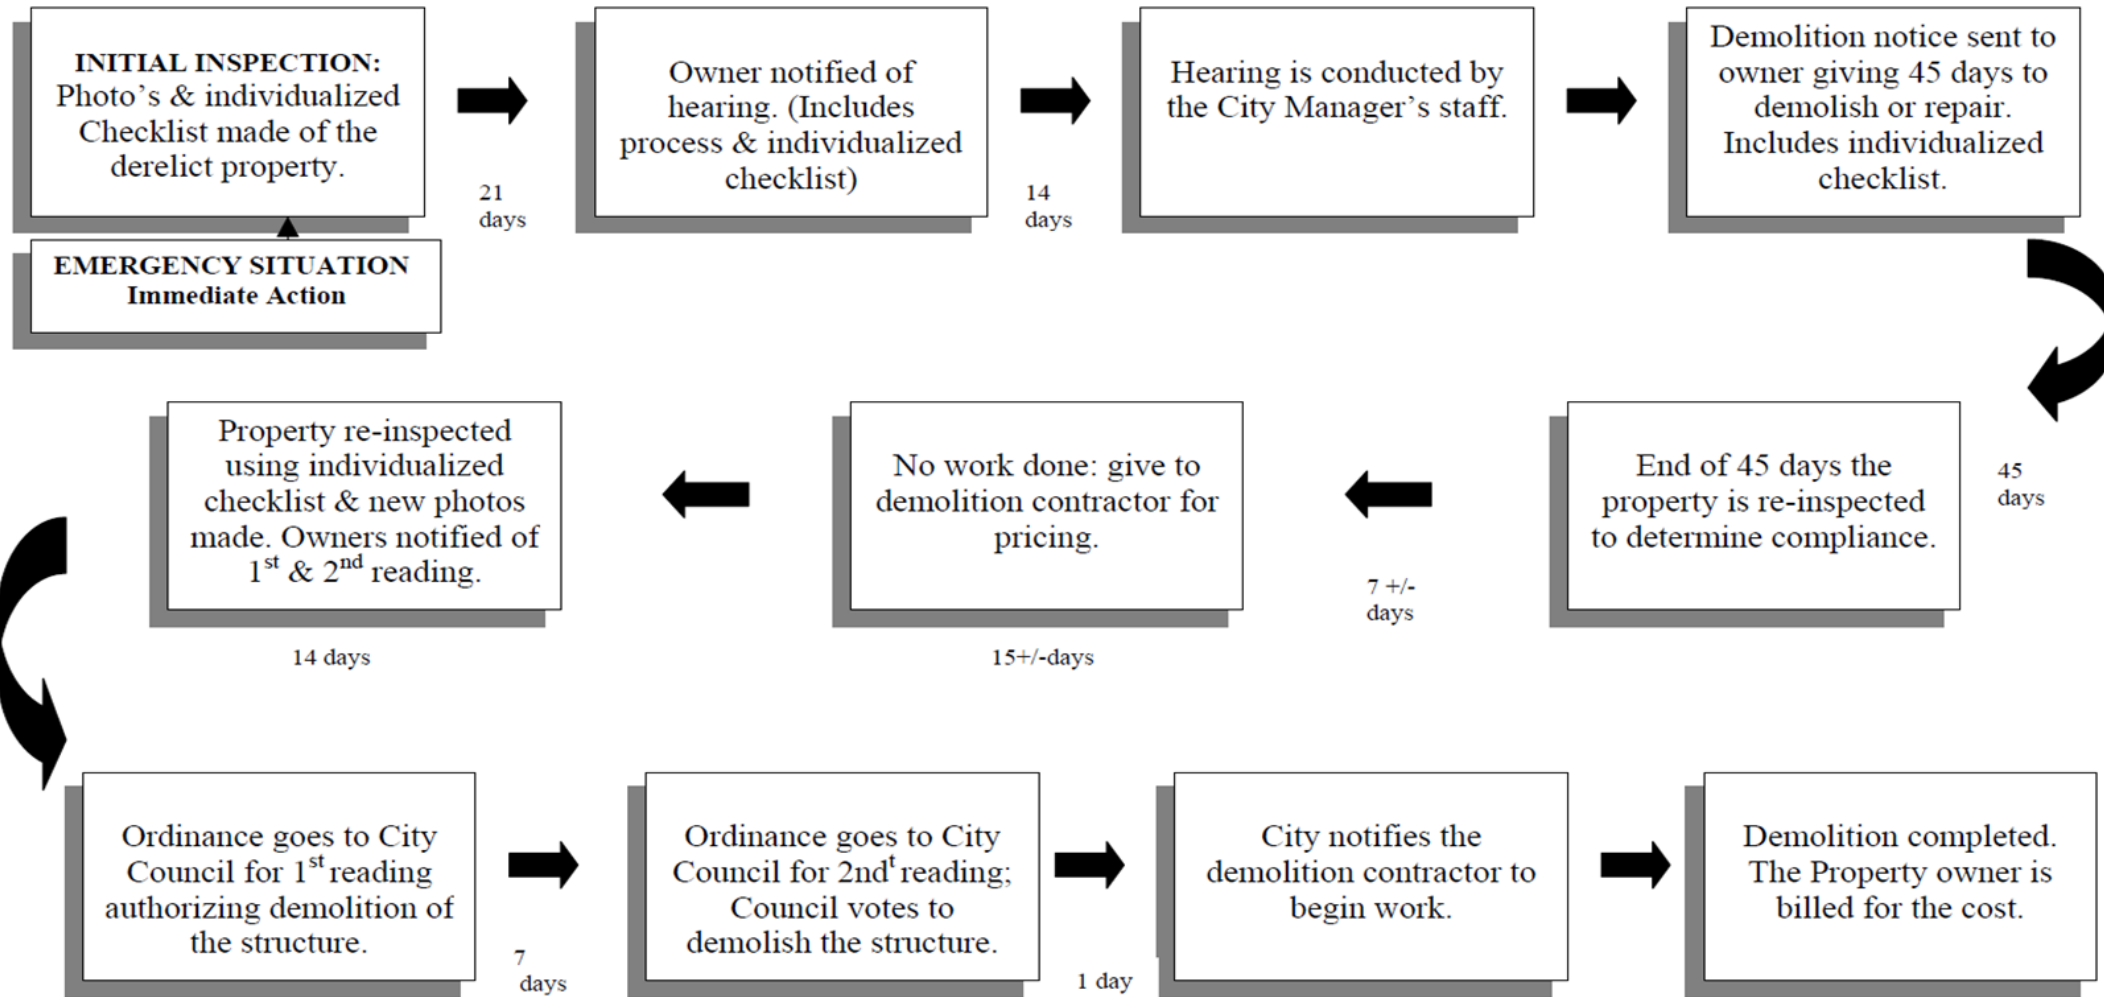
INITIAL INSPECTION: Photo's & individualized Checklist made of the derelict property.

EMERGENCY SITUATION Immediate Action

21 days

Owner notified of hearing. (Includes process & individualized checklist)

14 days

Hearing is conducted by the City Manager's staff.

Demolition notice sent to owner giving 45 days to demolish or repair. Includes individualized checklist.

45 days

End of 45 days the property is re-inspected to determine compliance.

7 +/- days

No work done: give to demolition contractor for pricing.

15+/-days

Property re-inspected using individualized checklist & new photos made. Owners notified of $1^{st}$ & $2^{nd}$ reading.

14 days

Ordinance goes to City Council for $1^{st}$ reading authorizing demolition of the structure.

7 days

Ordinance goes to City Council for 2nd$^{t}$ reading; Council votes to demolish the structure.

1 day

City notifies the demolition contractor to begin work.

Demolition completed. The Property owner is billed for the cost.